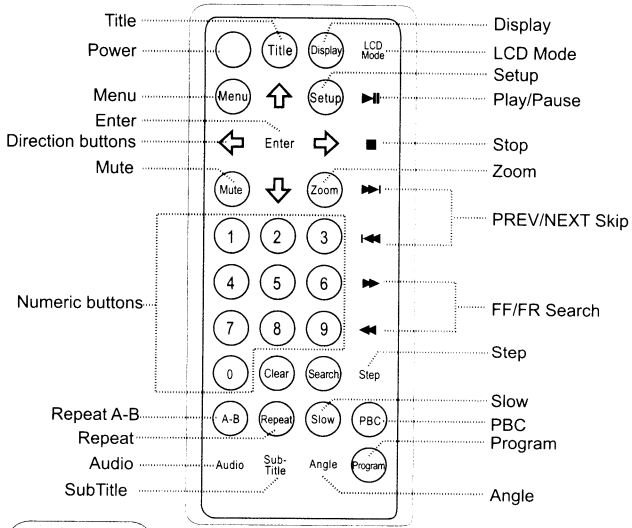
Title
Power
Menu
Enter
Direction buttons
Mute
Numeric buttons
Repeat A-B
Repeat
Audio
SubTitle

Title
Display
LCD Mode
Menu
Setup
Enter
Mute
Zoom
1
2
3
4
5
6
7
8
9
0
Clear
Search
Step
A-B
Repeat
Slow
PBC
Audio
Sub-Title
Angle
Program

Display
LCD Mode
Setup
Play/Pause
Stop
Zoom
PREV/NEXT Skip
FF/FR Search
Step
Slow
PBC
Program
Angle